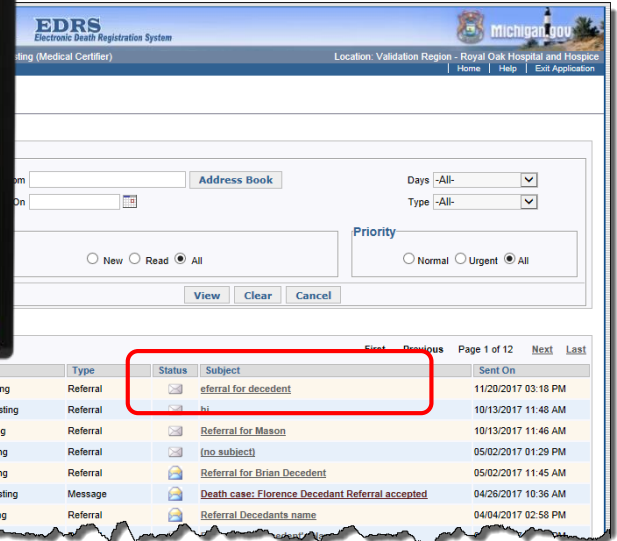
EDRS
Electronic Death Registration System

Michigan.gov

sting (Medical Certifier)

Location: Validation Region - Royal Oak Hospital and Hospice

Home | Help | Exit Application

om

Address Book

On

Days -All-

Type -All-

Priority

New Read All

Normal Urgent All

View Clear Cancel

First Previous Page 1 of 12 Next Last

| | Type | Status | Subject | Sent On |
|---|---|---|---|---|
| ng | Referral | | eferral for decedent | 11/20/2017 03:18 PM |
| sting | Referral | | hi | 10/13/2017 11:48 AM |
| g | Referral | | Referral for Mason | 10/13/2017 11:46 AM |
| g | Referral | | (no subject) | 05/02/2017 01:29 PM |
| ng | Referral | | Referral for Brian Decedent | 05/02/2017 11:45 AM |
| sting | Message | | Death case: Florence Decedant Referral accepted | 04/26/2017 10:36 AM |
| g | Referral | | Referral Decedants name | 04/04/2017 02:58 PM |